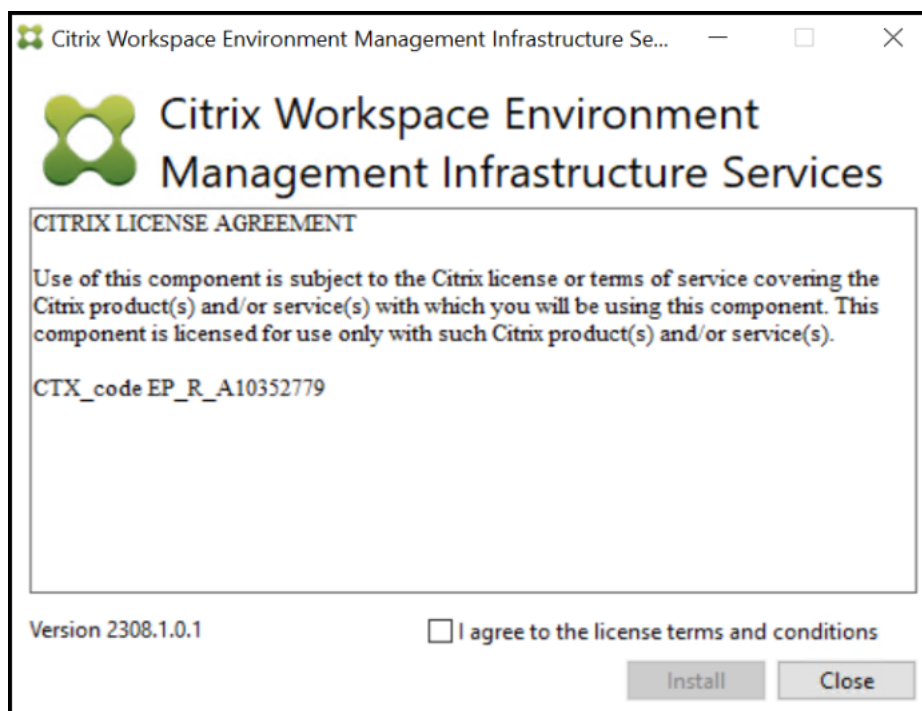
Citrix Workspace Environment Management Infrastructure Se...

Citrix Workspace Environment Management Infrastructure Services

CITRIX LICENSE AGREEMENT

Use of this component is subject to the Citrix license or terms of service covering the Citrix product(s) and/or service(s) with which you will be using this component. This component is licensed for use only with such Citrix product(s) and/or service(s).

CTX_code EP_R_A10352779

Version 2308.1.0.1

I agree to the license terms and conditions

Install

Close